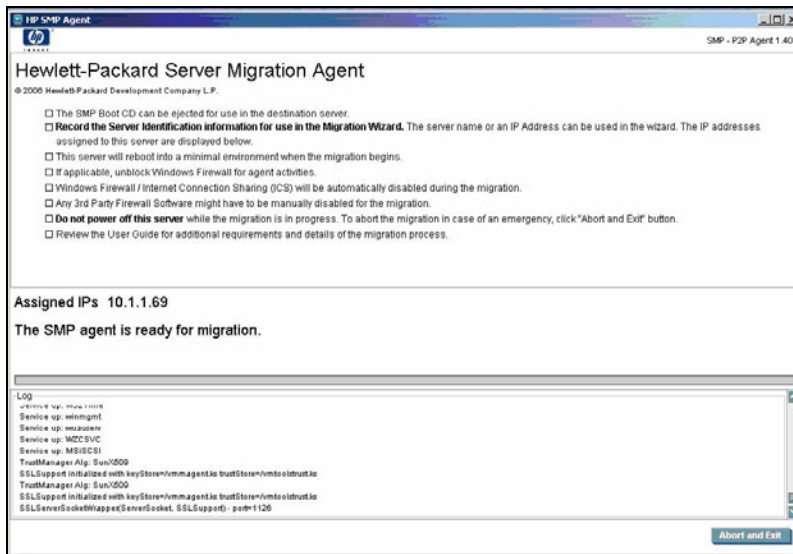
HP SMP Agent

SMP - P2P Agent 1.40

Hewlett-Packard Server Migration Agent

© 2006 Hewlett-Packard Development Company L.P.

☐ The SMP Boot CD can be ejected for use in the destination server.
☐ **Record the Server Identification information for use in the Migration Wizard.** The server name or an IP Address can be used in the wizard. The IP addresses assigned to this server are displayed below.
☐ This server will reboot into a minimal environment when the migration begins.
☐ If applicable, unblock Windows Firewall for agent activities.
☐ Windows Firewall / Internet Connection Sharing (ICS) will be automatically disabled during the migration.
☐ Any 3rd Party Firewall Software might have to be manually disabled for the migration.
☐ **Do not power off this server** while the migration is in progress. To abort the migration in case of an emergency, click "Abort and Exit" button.
☐ Review the User Guide for additional requirements and details of the migration process.

Assigned IPs 10.1.1.69

The SMP agent is ready for migration.

Log
Service up: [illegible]
Service up: winmgmt
Service up: wuauserv
Service up: WZCSVC
Service up: MSiSCSI
TrustManager Alg: SunX509
SSLSupport initialized with keyStore=/vmmagent.ks trustStore=/vmtoolstrust.ks
TrustManager Alg: SunX509
SSLSupport initialized with keyStore=/vmmagent.ks trustStore=/vmtoolstrust.ks
SSLServerSocketWrapper(ServerSocket, SSLSupport) - port=1126

Abort and Exit